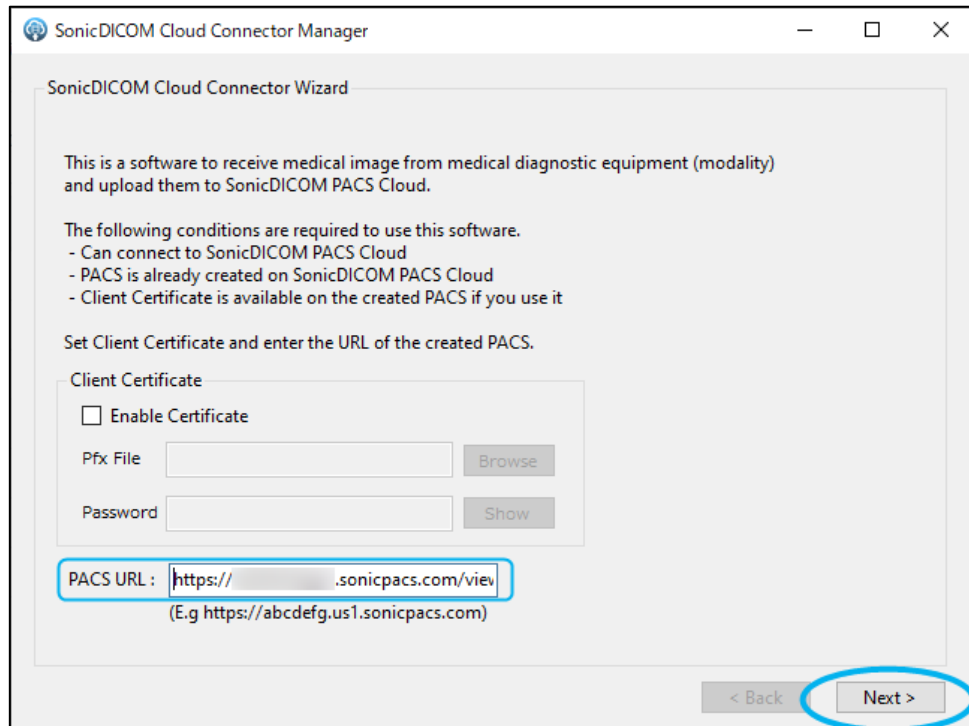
SonicDICOM Cloud Connector Manager

SonicDICOM Cloud Connector Wizard

This is a software to receive medical image from medical diagnostic equipment (modality) and upload them to SonicDICOM PACS Cloud.

The following conditions are required to use this software.
- Can connect to SonicDICOM PACS Cloud
- PACS is already created on SonicDICOM PACS Cloud
- Client Certificate is available on the created PACS if you use it

Set Client Certificate and enter the URL of the created PACS.

Client Certificate

Enable Certificate

Pfx File

Browse

Password

Show

PACS URL : https://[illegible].sonicpacs.com/viev

(E.g https://abcdefg.us1.sonicpacs.com)

< Back

Next >